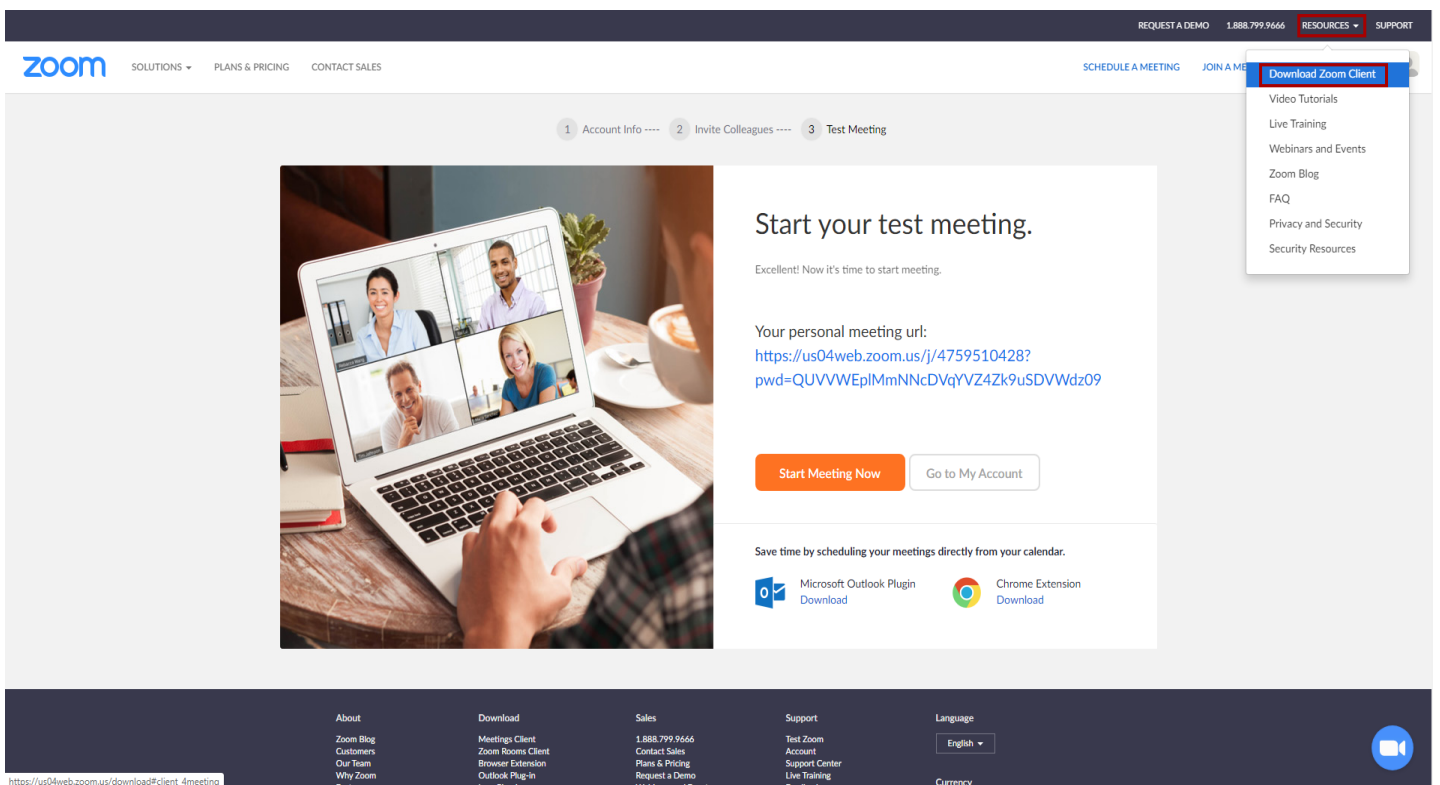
REQUEST A DEMO 1.888.799.9666 RESOURCES SUPPORT

zoom SOLUTIONS PLANS & PRICING CONTACT SALES SCHEDULE A MEETING JOIN A ME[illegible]

Download Zoom Client
Video Tutorials
Live Training
Webinars and Events
Zoom Blog
FAQ
Privacy and Security
Security Resources

1 Account Info ---- 2 Invite Colleagues ---- 3 Test Meeting

Start your test meeting.

Excellent! Now it's time to start meeting.

Your personal meeting url:
https://us04web.zoom.us/j/4759510428?pwd=QUVVWEplMmNNcDVqYVZ4Zk9uSDVWdz09

Start Meeting Now Go to My Account

Save time by scheduling your meetings directly from your calendar.

Microsoft Outlook Plugin
Download

Chrome Extension
Download

About
Zoom Blog
Customers
Our Team
Why Zoom

Download
Meetings Client
Zoom Rooms Client
Browser Extension
Outlook Plug-in

Sales
1.888.799.9666
Contact Sales
Plans & Pricing
Request a Demo

Support
Test Zoom
Account
Support Center
Live Training

Language
English

Currency

https://us04web.zoom.us/download#client_4meeting